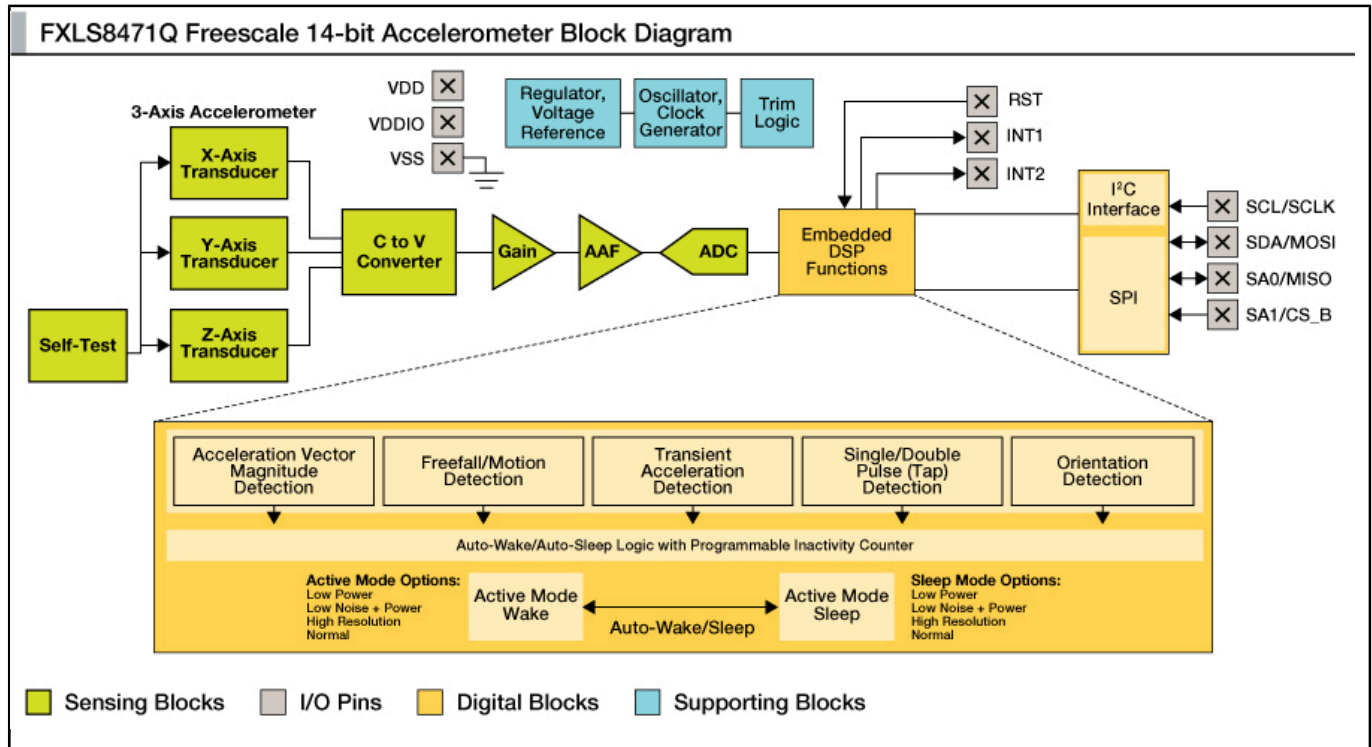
FXLS8471Q Freescale 14-bit Accelerometer Block Diagram

3-Axis Accelerometer

VDD
VDDIO
VSS

Regulator, Voltage Reference

Oscillator, Clock Generator

Trim Logic

RST
INT1
INT2

X-Axis Transducer

Y-Axis Transducer

Z-Axis Transducer

Self-Test

C to V Converter

Gain

AAF

ADC

Embedded DSP Functions

I$^2$C Interface

SPI

SCL/SCLK
SDA/MOSI
SA0/MISO
SA1/CS_B

Acceleration Vector Magnitude Detection

Freefall/Motion Detection

Transient Acceleration Detection

Single/Double Pulse (Tap) Detection

Orientation Detection

Auto-Wake/Auto-Sleep Logic with Programmable Inactivity Counter

Active Mode Options:
Low Power
Low Noise + Power
High Resolution
Normal

Active Mode Wake

Auto-Wake/Sleep

Active Mode Sleep

Sleep Mode Options:
Low Power
Low Noise + Power
High Resolution
Normal

Sensing Blocks
I/O Pins
Digital Blocks
Supporting Blocks